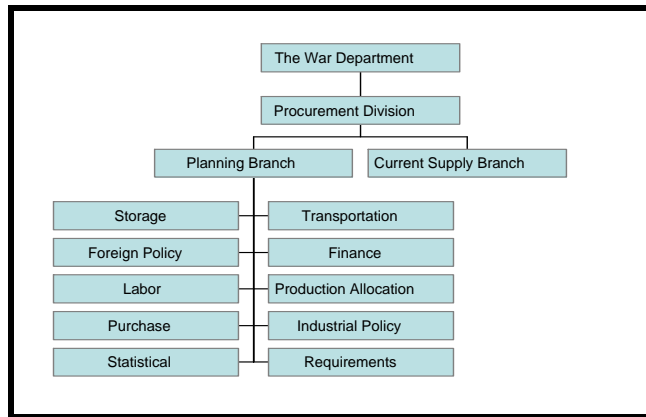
The War Department

Procurement Division

Planning Branch

Current Supply Branch

Storage

Transportation

Foreign Policy

Finance

Labor

Production Allocation

Purchase

Industrial Policy

Statistical

Requirements